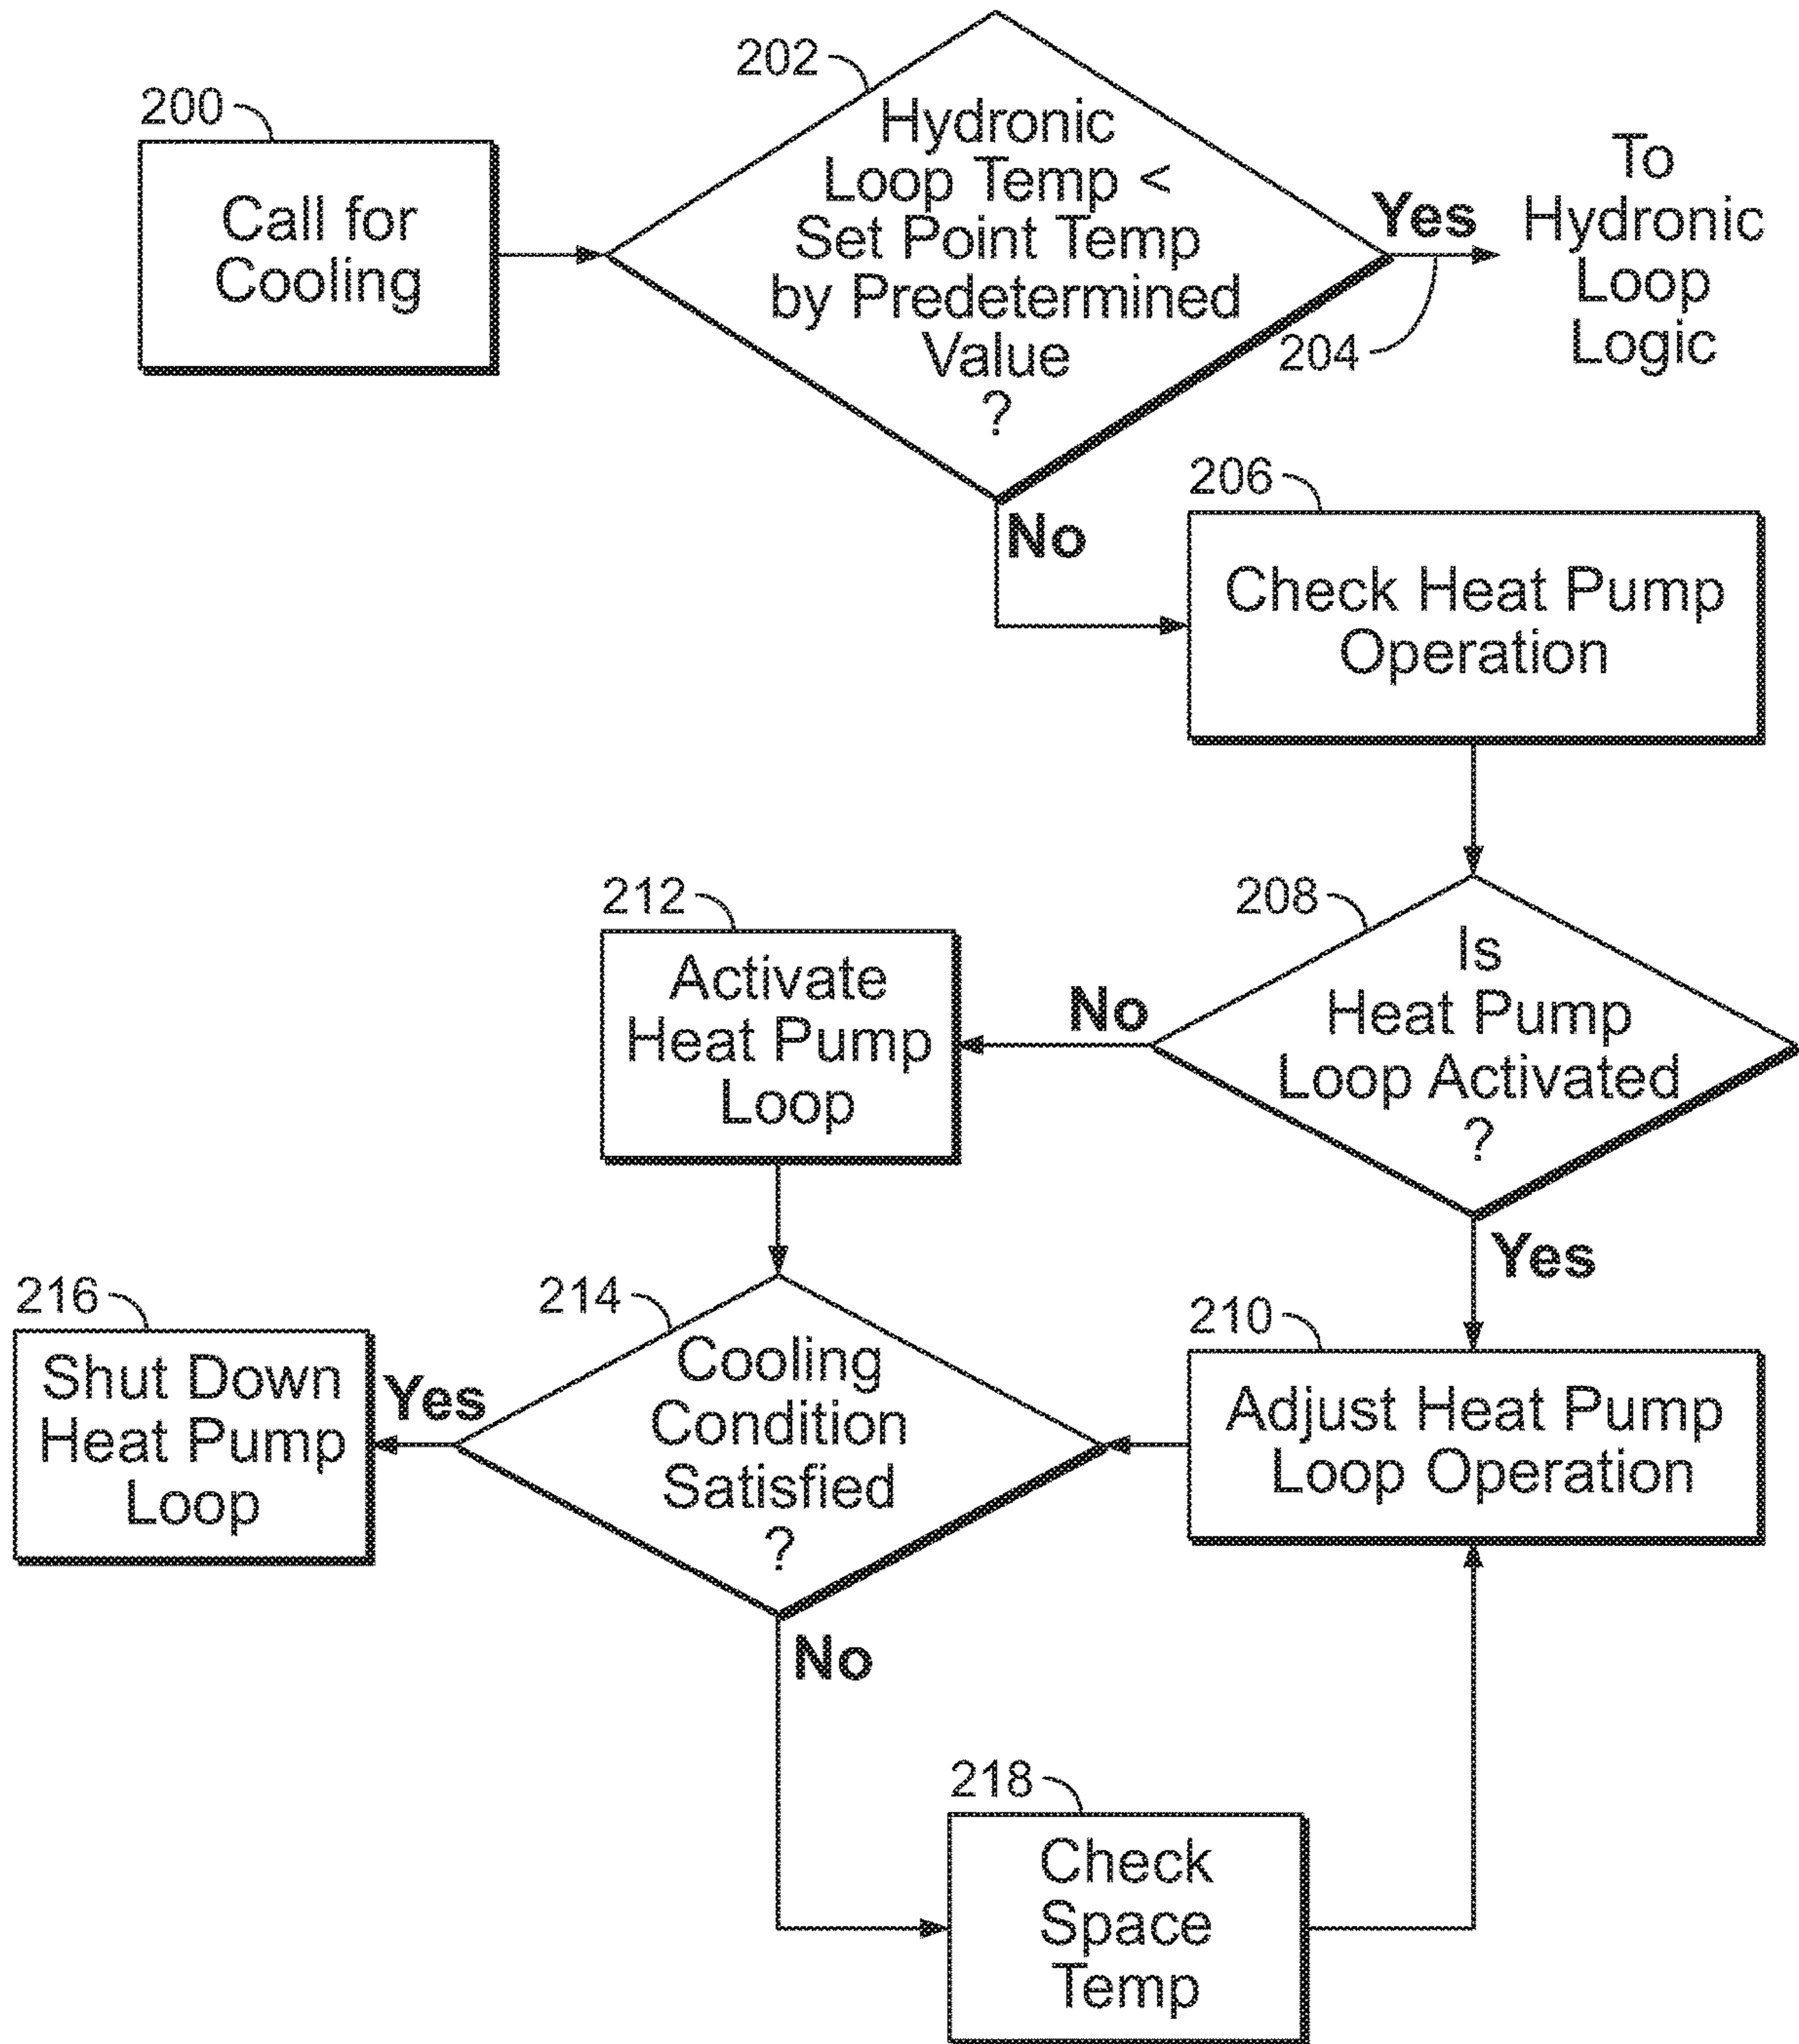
200
Call for Cooling

202
Hydronic Loop Temp < Set Point Temp by Predetermined Value ?

Yes
204
To Hydronic Loop Logic

No

206
Check Heat Pump Operation

208
Is Heat Pump Loop Activated ?

No

212
Activate Heat Pump Loop

Yes

210
Adjust Heat Pump Loop Operation

214
Cooling Condition Satisfied ?

Yes

216
Shut Down Heat Pump Loop

No

218
Check Space Temp